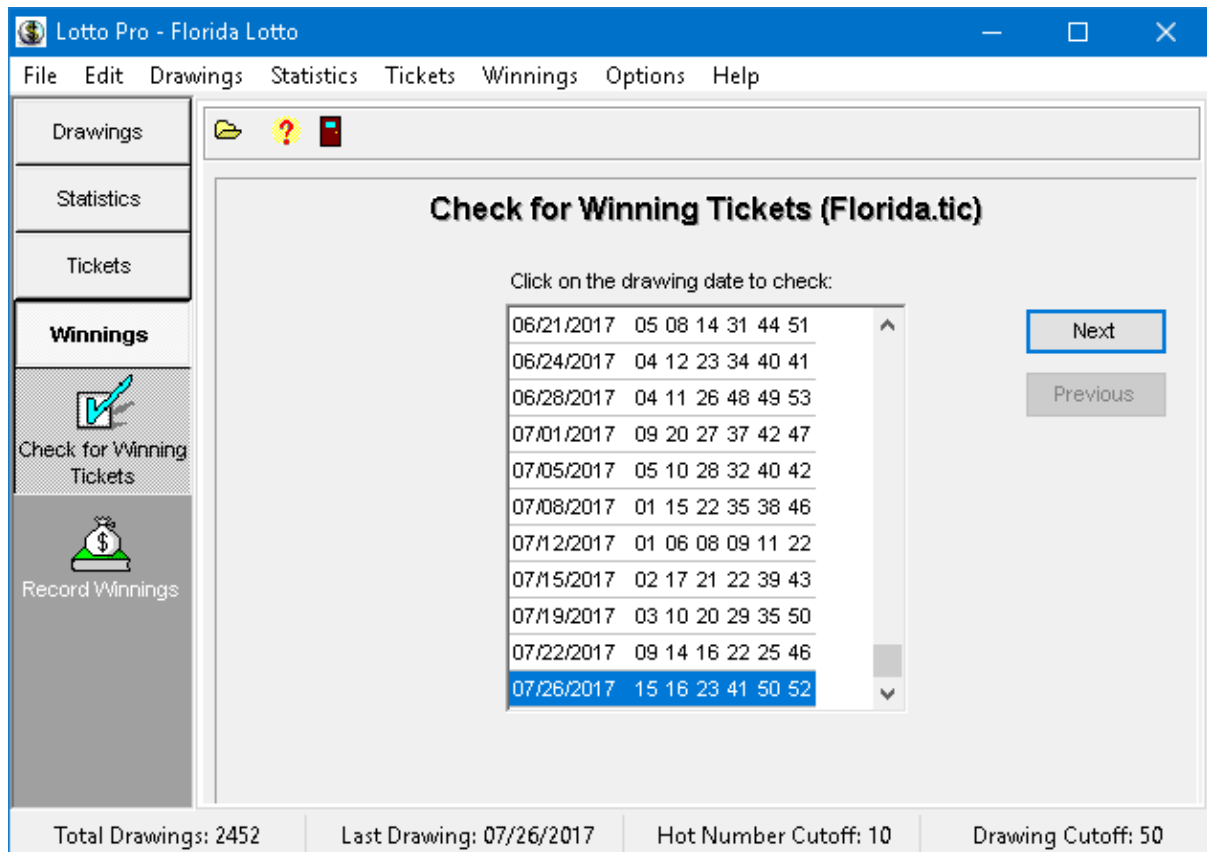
Lotto Pro - Florida Lotto

File Edit Drawings Statistics Tickets Winnings Options Help

Drawings

Statistics

Tickets

Winnings

Check for Winning Tickets

Record Winnings

Check for Winning Tickets (Florida.tic)

Click on the drawing date to check:

06/21/2017 05 08 14 31 44 51
06/24/2017 04 12 23 34 40 41
06/28/2017 04 11 26 48 49 53
07/01/2017 09 20 27 37 42 47
07/05/2017 05 10 28 32 40 42
07/08/2017 01 15 22 35 38 46
07/12/2017 01 06 08 09 11 22
07/15/2017 02 17 21 22 39 43
07/19/2017 03 10 20 29 35 50
07/22/2017 09 14 16 22 25 46
07/26/2017 15 16 23 41 50 52

Next

Previous

Total Drawings: 2452 | Last Drawing: 07/26/2017 | Hot Number Cutoff: 10 | Drawing Cutoff: 50